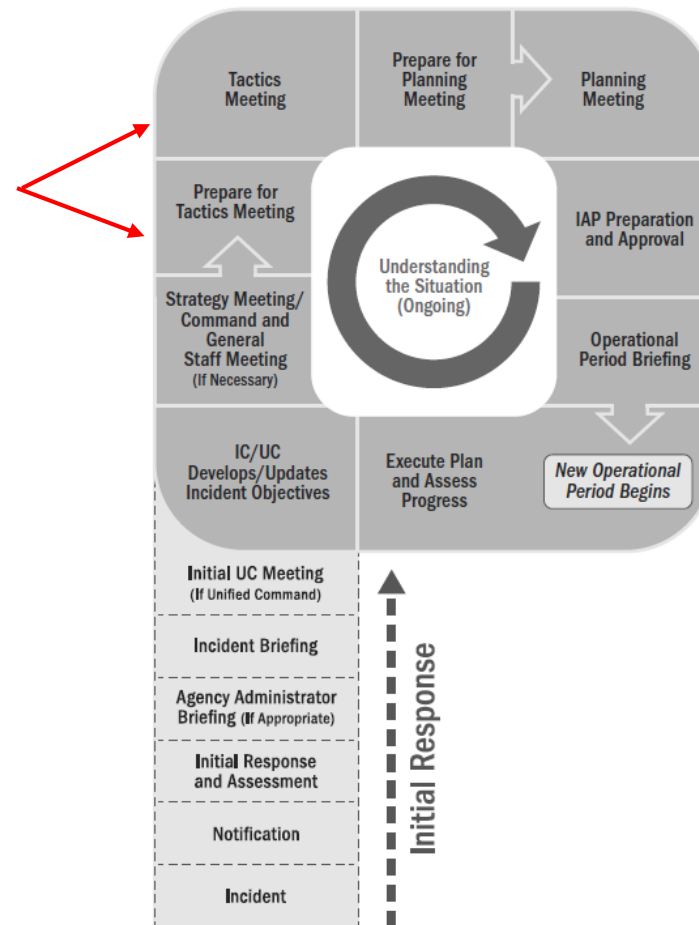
Tactics Meeting

Prepare for Planning Meeting

Planning Meeting

Prepare for Tactics Meeting

Understanding the Situation (Ongoing)

IAP Preparation and Approval

Strategy Meeting/ Command and General Staff Meeting (If Necessary)

Operational Period Briefing

IC/UC Develops/Updates Incident Objectives

Execute Plan and Assess Progress

New Operational Period Begins

Initial UC Meeting (If Unified Command)

Incident Briefing

Agency Administrator Briefing (If Appropriate)

Initial Response and Assessment

Notification

Incident

Initial Response